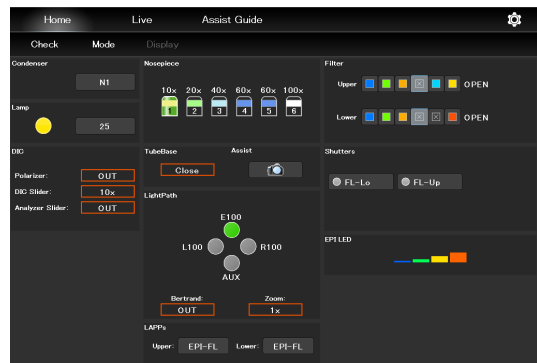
Home
Live
Assist Guide

Check
Mode
Display

Condenser
N1

Lamp
25

DIC
Polarizer: OUT
DIC Slider: 10x
Analyzer Slider: OUT

Nosepiece
10x 20x 40x 60x 60x 100x
1 2 3 4 5 6

TubeBase
Close
Assist

LightPath
E100
L100
R100
AUX
Bertrand: OUT
Zoom: 1x

LAPPs
Upper: EPI-FL
Lower: EPI-FL

Filter
Upper OPEN
Lower OPEN

Shutters
FL-Lo
FL-Up

EPI LED